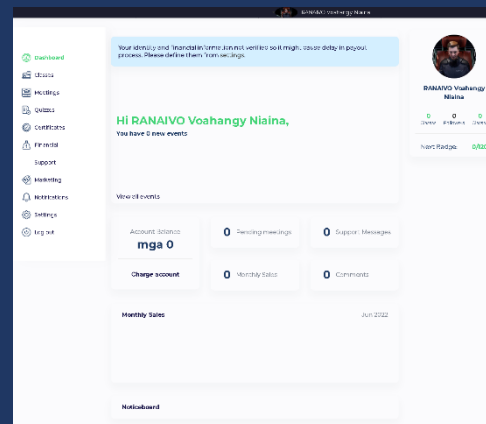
RANAIVO Voahangy Niaina

Dashboard
Classes
Meetings
Quizzes
Certificates
Financial
Support
Marketing
Notifications
Settings
Log out

Your identity and financial information not verified so it might cause delay in payout process. Please define them from settings.

Hi RANAIVO Voahangy Niaina,
You have 0 new events

View all events

RANAIVO Voahangy Niaina
0 Classes
0 Followers
0 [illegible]

Next Badge: 0/520

Account Balance
mga 0
Charge account

0 Pending meetings
0 Support Messages
0 Monthly Sales
0 Comments

Monthly Sales
Jun 2022

Noticeboard